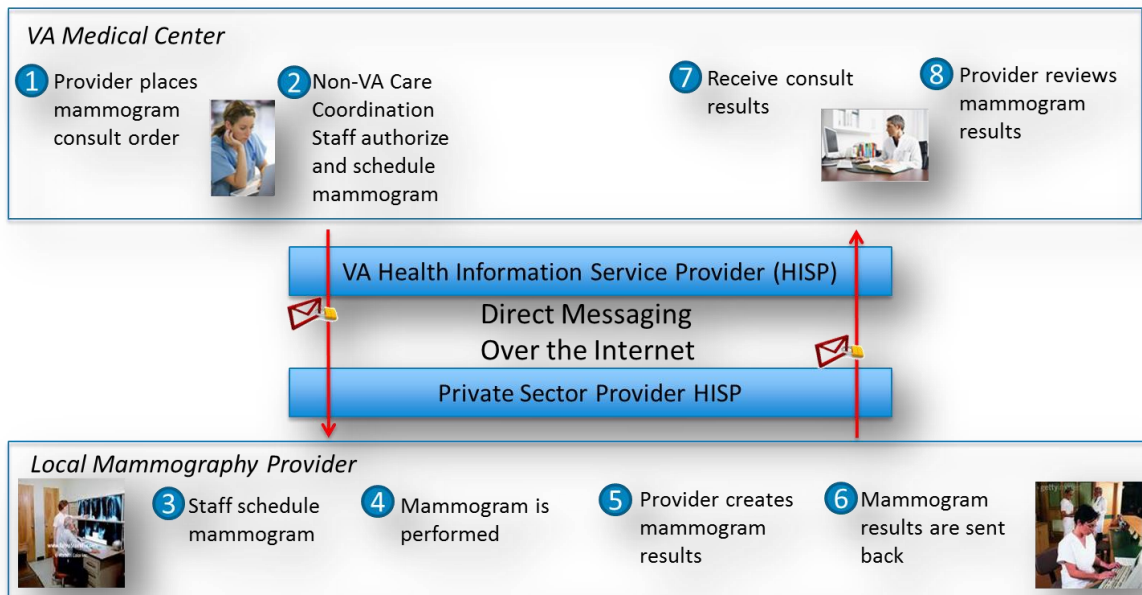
VA Medical Center

1 Provider places mammogram consult order

2 Non-VA Care Coordination Staff authorize and schedule mammogram

7 Receive consult results

8 Provider reviews mammogram results

VA Health Information Service Provider (HISP)

Direct Messaging Over the Internet

Private Sector Provider HISP

Local Mammography Provider

3 Staff schedule mammogram

4 Mammogram is performed

5 Provider creates mammogram results

6 Mammogram results are sent back